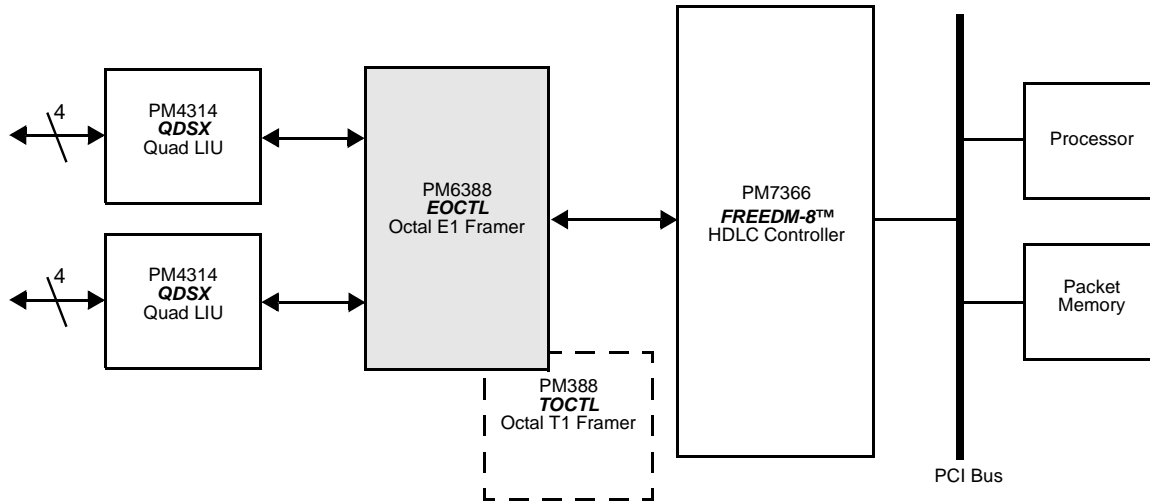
4

PM4314
***QDSX***
Quad LIU

4

PM4314
***QDSX***
Quad LIU

PM6388
***EOCTL***
Octal E1 Framer

PM388
***TOCTL***
Octal T1 Framer

PM7366
***FREEDM-8™***
HDLC Controller

PCI Bus

Processor

Packet Memory